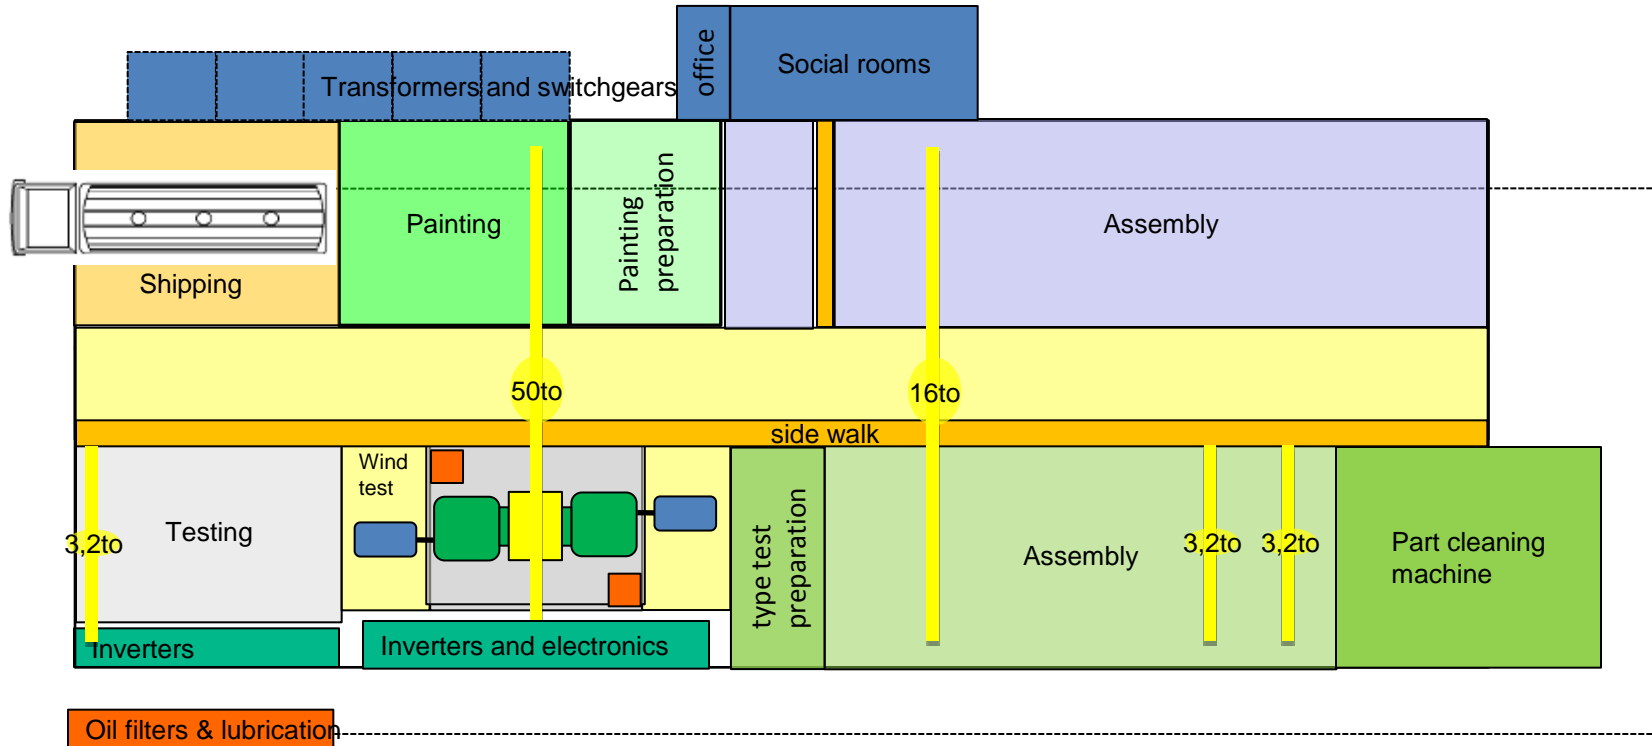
Transformers and switchgears
office
Social rooms
Painting
Painting preparation
Assembly
Shipping
50to
16to
side walk
Wind test
3,2to
Testing
type test preparation
Assembly
3,2to
3,2to
Part cleaning machine
Inverters
Inverters and electronics
Oil filters & lubrication